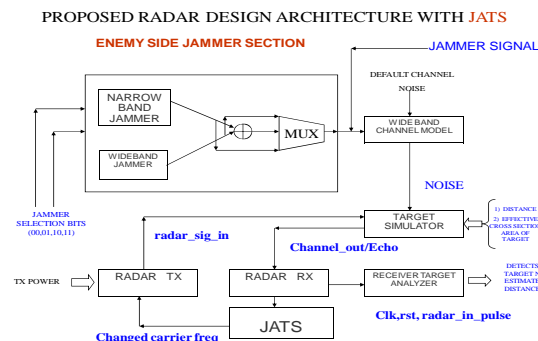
PROPOSED RADAR DESIGN ARCHITECTURE WITH JATS

ENEMY SIDE JAMMER SECTION

JAMMER SIGNAL

DEFAULT CHANNEL NOISE

NARROW BAND JAMMER

WIDEBAND JAMMER

MUX

WIDE BAND CHANNEL MODEL

NOISE

JAMMER SELECTION BITS (00,01,10,11)

TARGET SIMULATOR

1) DISTANCE
2) EFFECTIVE CROSS SECTION AREA OF TARGET

radar_sig_in

Channel_out/Echo

TX POWER

RADAR TX

RADAR RX

RECEIVER TARGET ANALYZER

DETECTS TARGET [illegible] ESTIMATE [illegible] DISTANCE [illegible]

JATS

Clk,rst, radar_in_pulse

Changed carrier freq